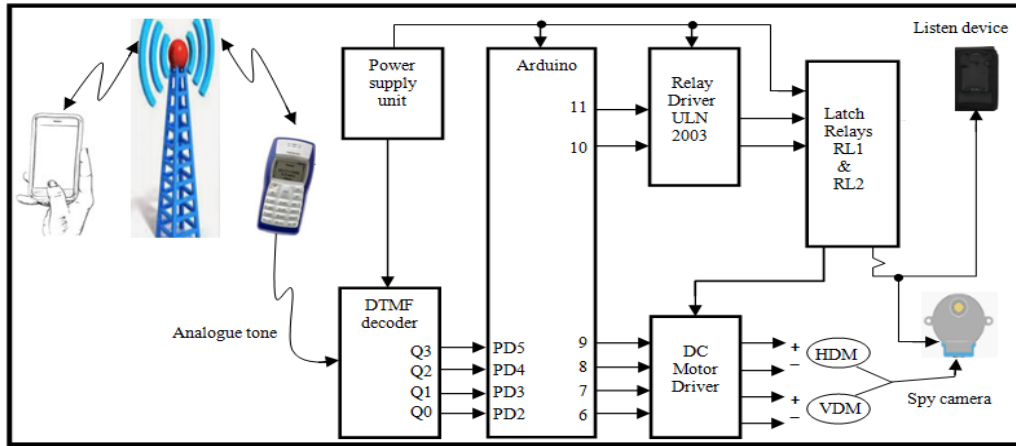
Listen device

Power supply unit

Arduino

11

10

Relay Driver ULN 2003

Latch Relays RL1 & RL2

Analogue tone

DTMF decoder

Q3
Q2
Q1
Q0

PD5
PD4
PD3
PD2

9
8
7
6

DC Motor Driver

+
−
+
−

HDM

VDM

Spy camera